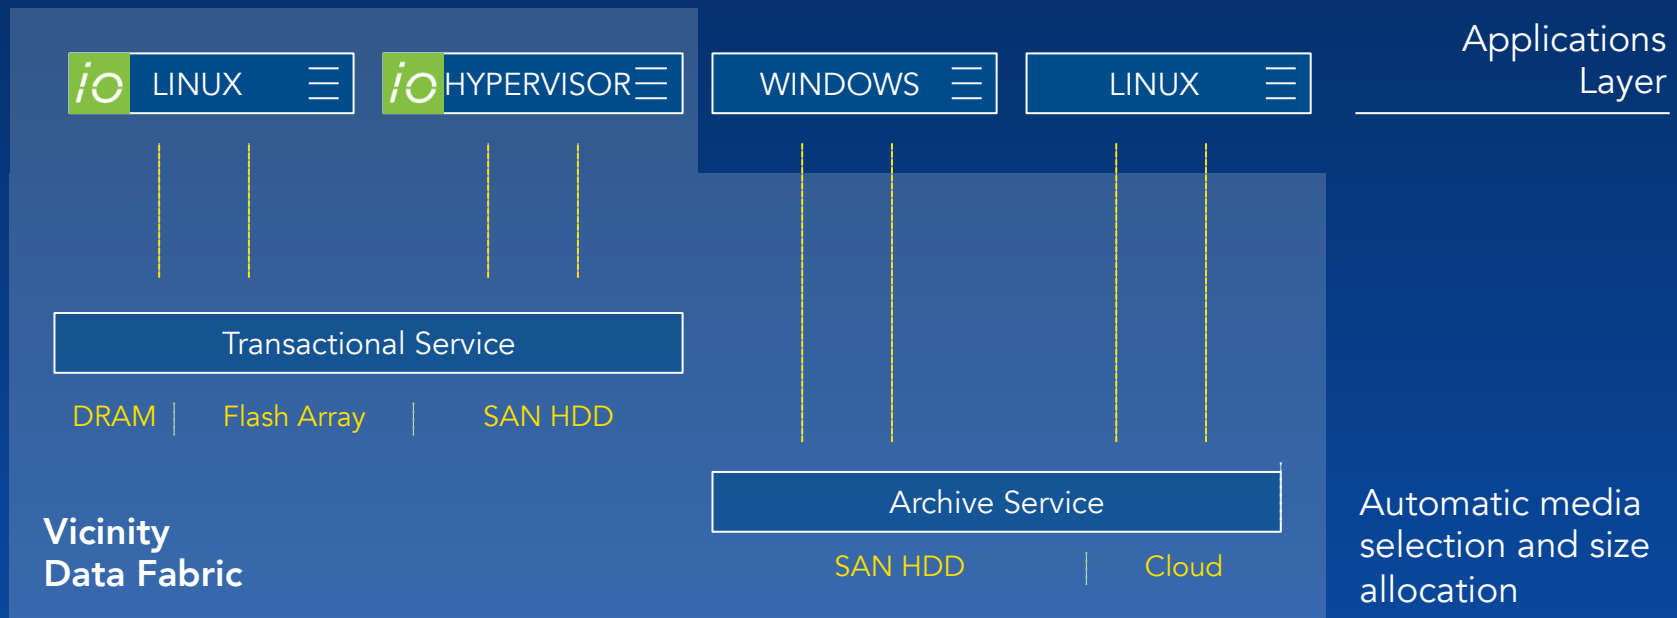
io LINUX

io HYPERVISOR

WINDOWS

LINUX

Applications Layer

Transactional Service

DRAM | Flash Array | SAN HDD

Archive Service

SAN HDD | Cloud

Vicinity
Data Fabric

Automatic media selection and size allocation